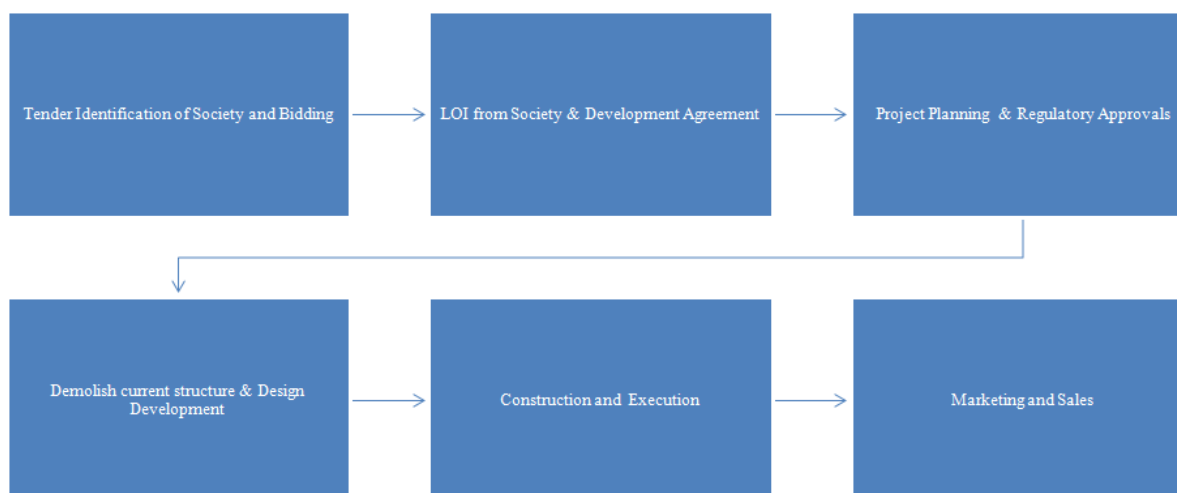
Tender Identification of Society and Bidding

LOI from Society & Development Agreement

Project Planning & Regulatory Approvals

Demolish current structure & Design Development

Construction and Execution

Marketing and Sales